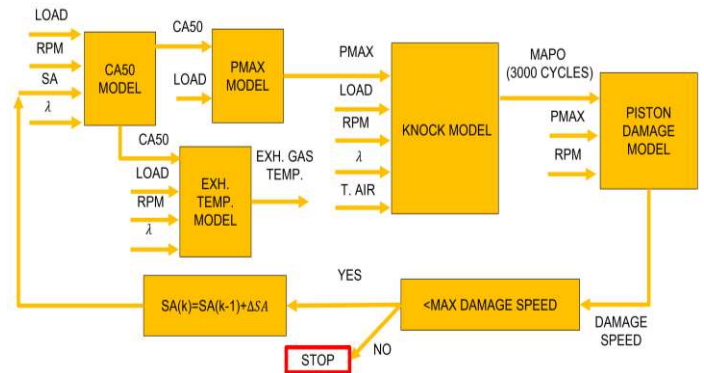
LOAD

RPM

SA

$\lambda$

CA50 MODEL

CA50

LOAD

PMAX MODEL

CA50

LOAD

RPM

$\lambda$

EXH. TEMP. MODEL

EXH. GAS TEMP.

PMAX

LOAD

RPM

$\lambda$

T. AIR

KNOCK MODEL

MAPO (3000 CYCLES)

PMAX

RPM

PISTON DAMAGE MODEL

DAMAGE SPEED

<MAX DAMAGE SPEED

YES

SA(k)=SA(k-1)+$\Delta SA$

NO

STOP